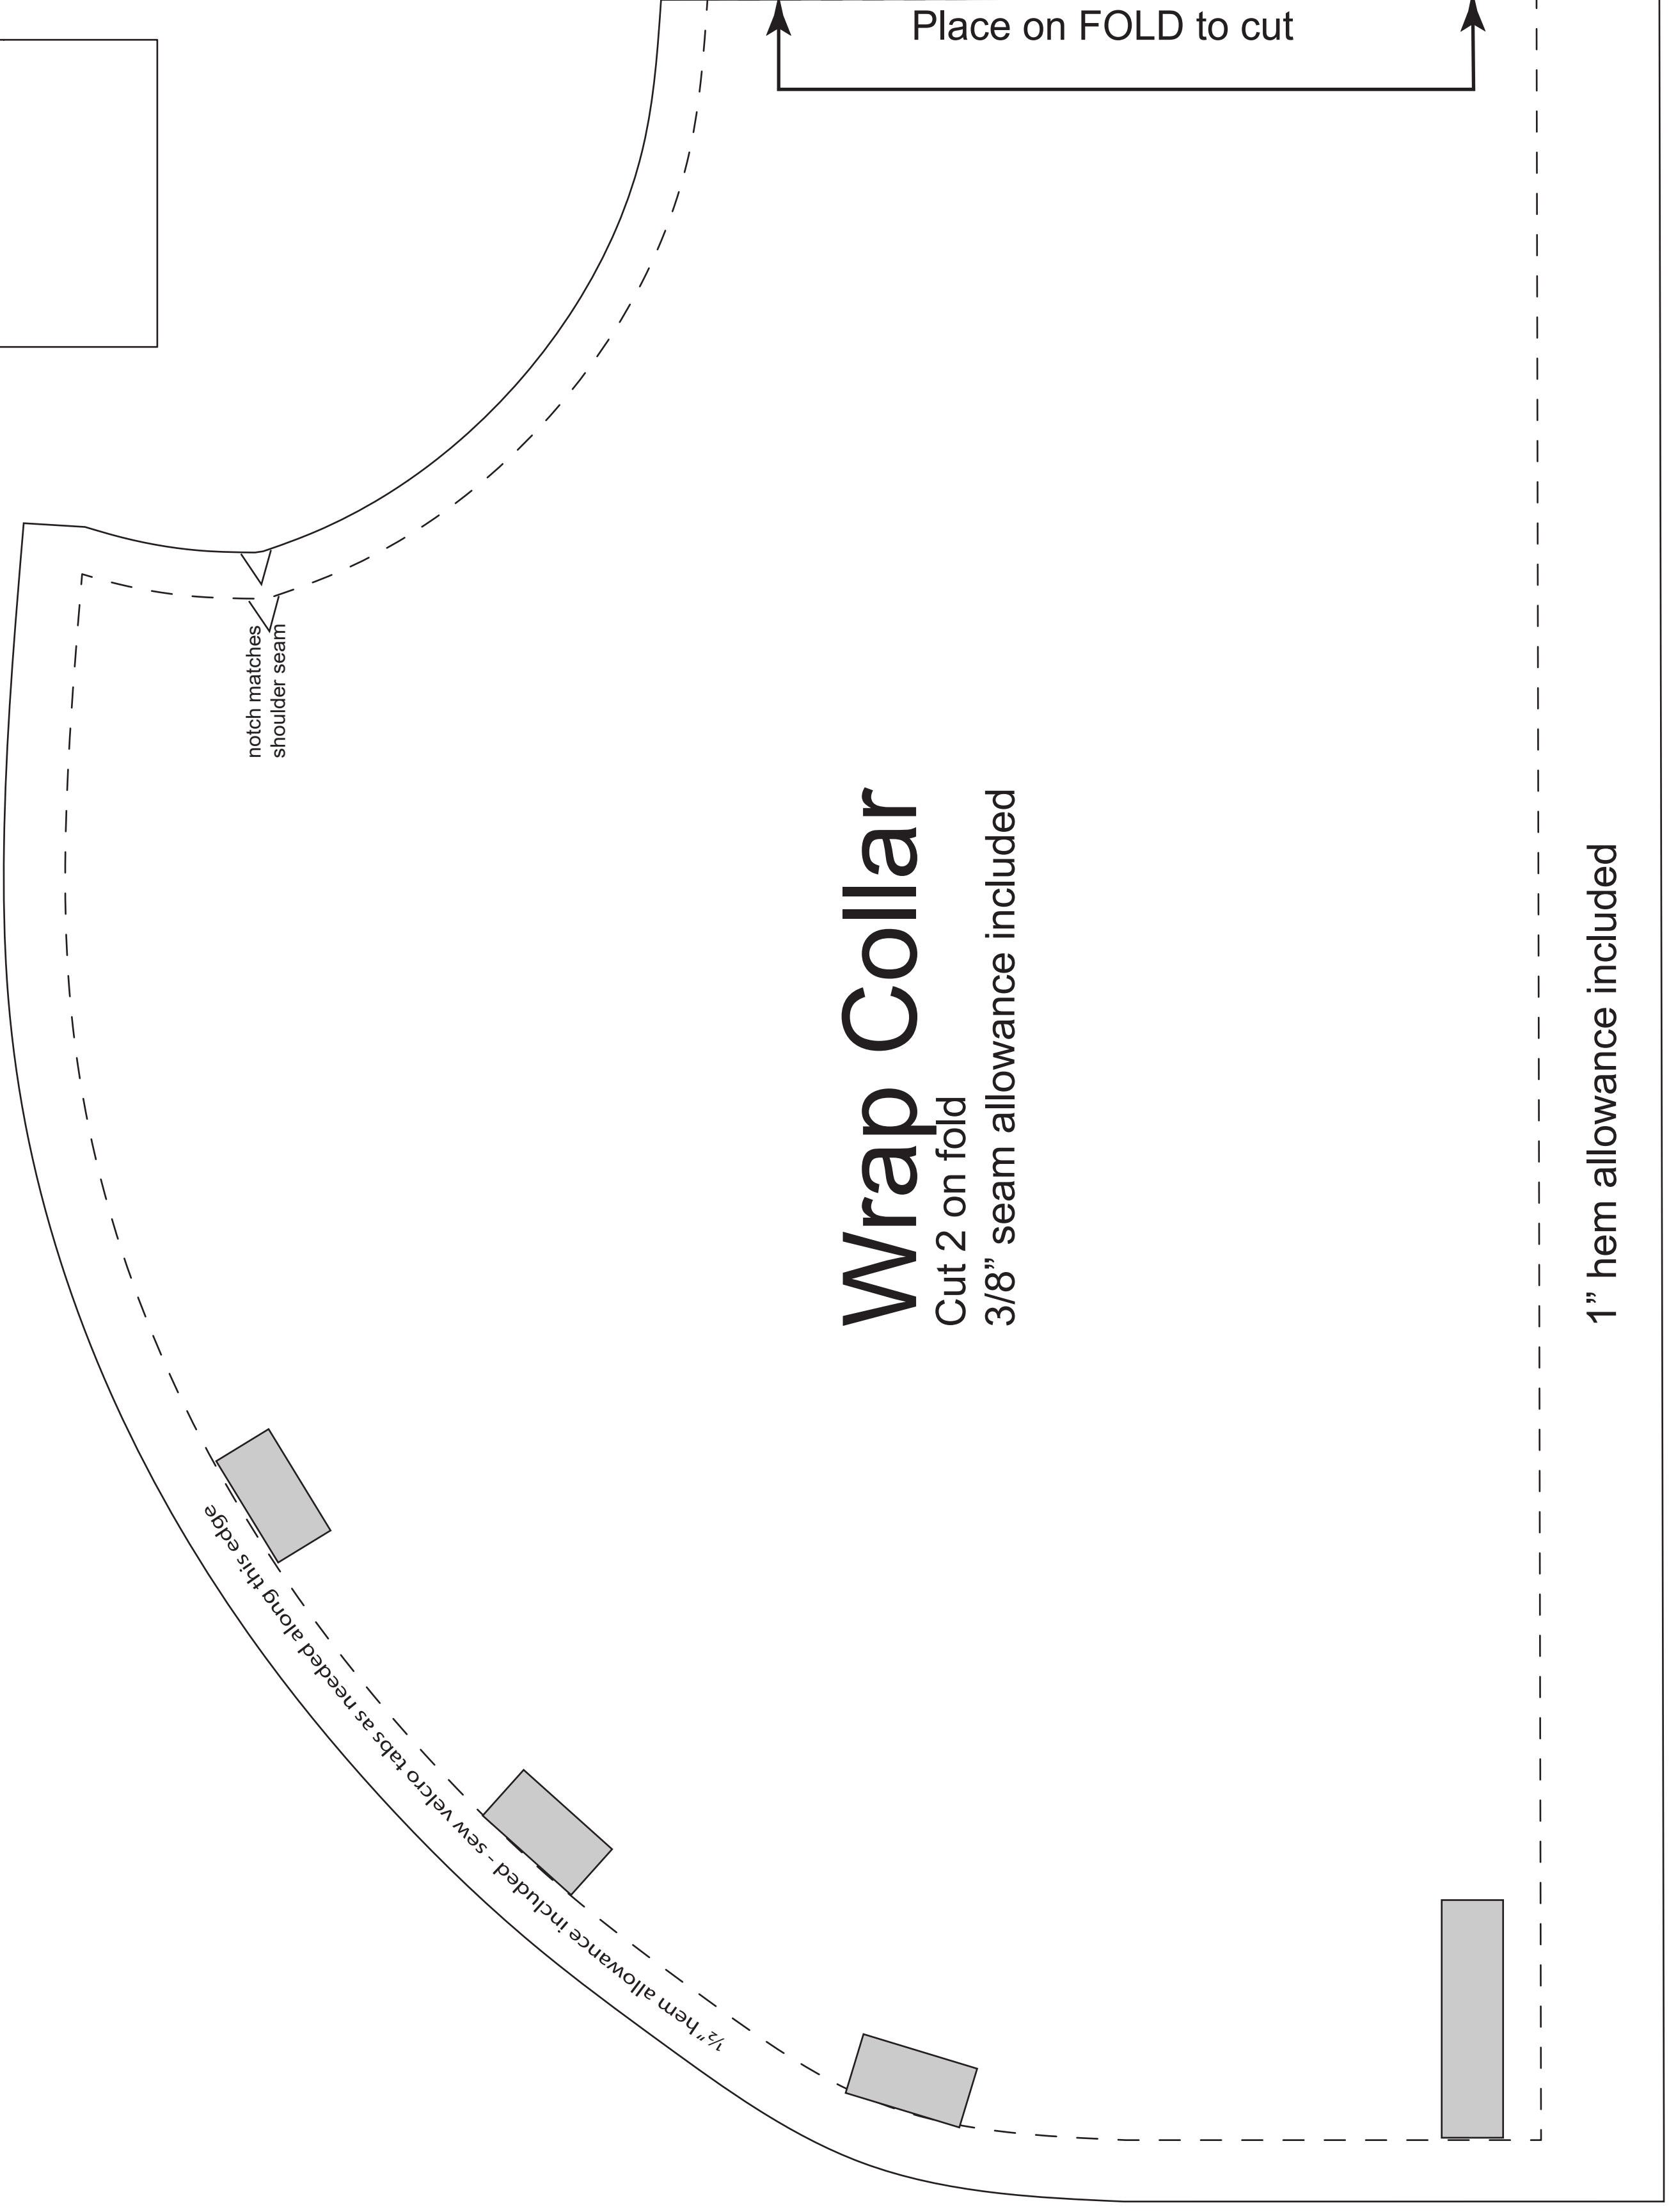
Place on FOLD to cut

notch matches shoulder seam

Wrap Collar
Cut 2 on fold
3/8” seam allowance included

1” hem allowance included

½” hem allowance included - sew velcro tabs as needed along this edge